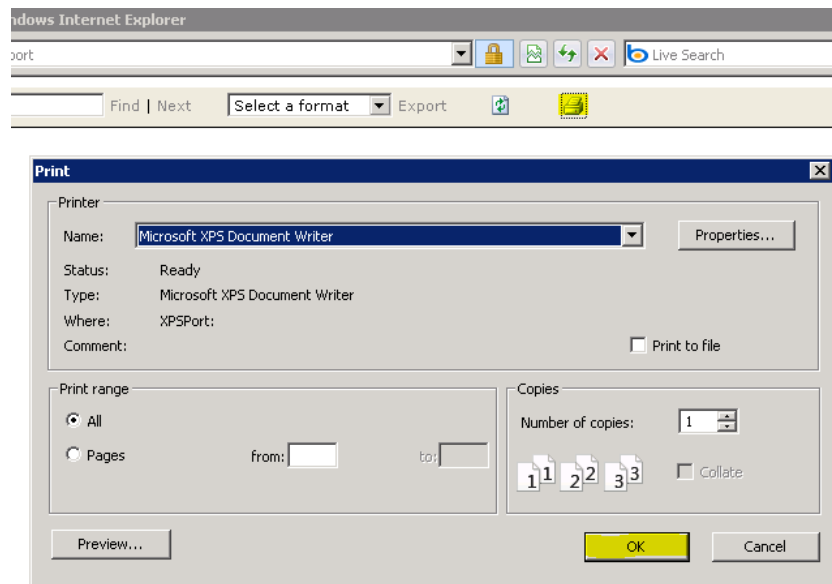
ndows Internet Explorer

port

Live Search

Find | Next

Select a format

Export

Print

Printer

Name: Microsoft XPS Document Writer

Properties...

Status: Ready

Type: Microsoft XPS Document Writer

Where: XPSPort:

Comment:

Print to file

Print range

All

Pages

from:

to:

Copies

Number of copies: 1

1 1 2 2 3 3

Collate

Preview...

OK

Cancel